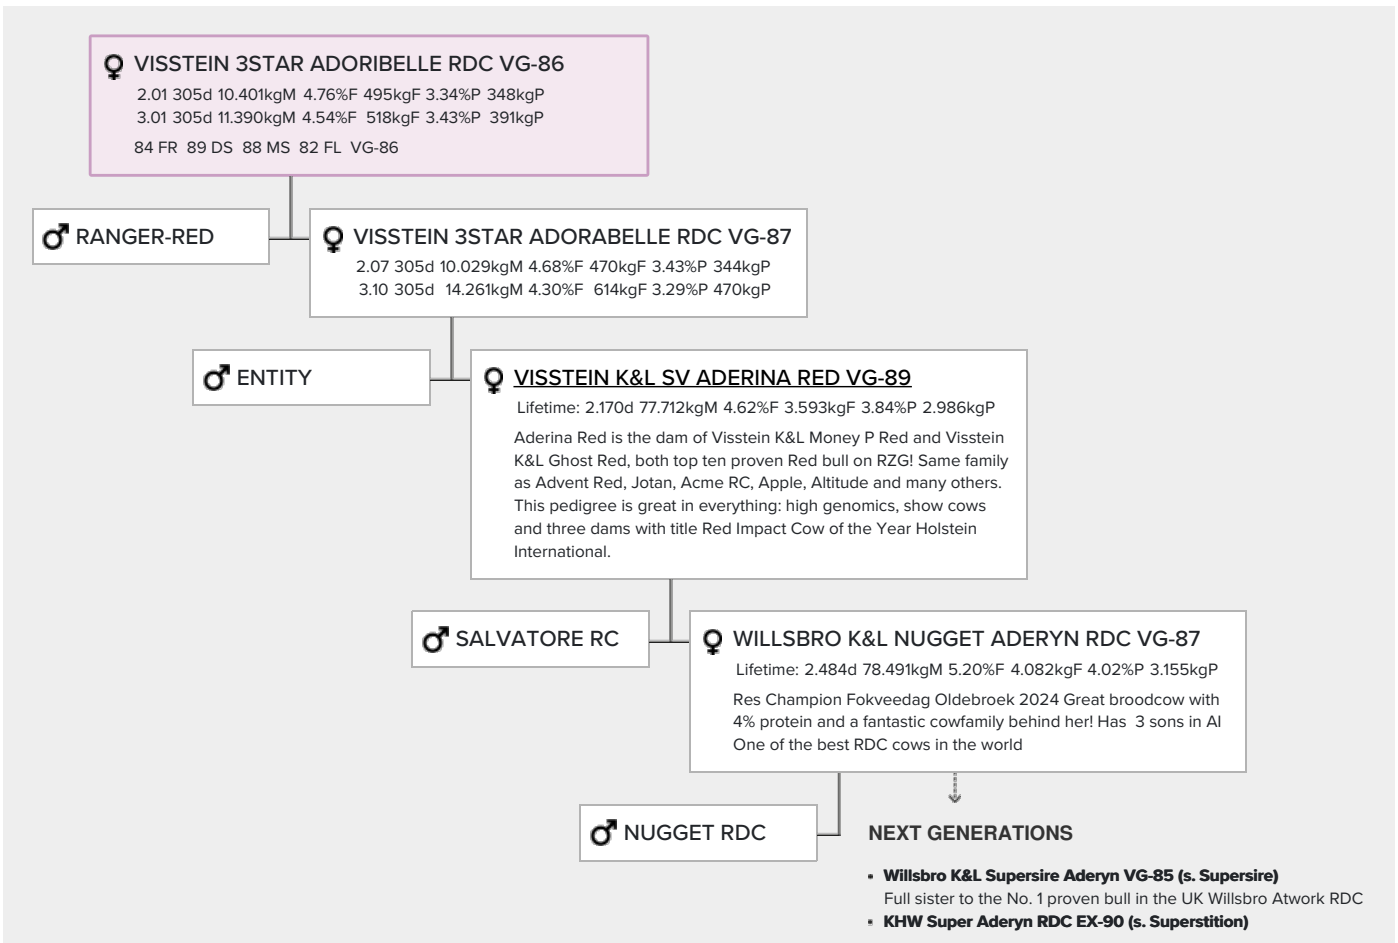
VISSTEIN 3STAR ADORIBELLE RDC VG-86
2.01 305d 10.401kgM 4.76%F 495kgF 3.34%P 348kgP
3.01 305d 11.390kgM 4.54%F 518kgF 3.43%P 391kgP
84 FR 89 DS 88 MS 82 FL VG-86

RANGER-RED

VISSTEIN 3STAR ADORABELLE RDC VG-87
2.07 305d 10.029kgM 4.68%F 470kgF 3.43%P 344kgP
3.10 305d 14.261kgM 4.30%F 614kgF 3.29%P 470kgP

ENTITY

VISSTEIN K&L SV ADERINA RED VG-89
Lifetime: 2.170d 77.712kgM 4.62%F 3.593kgF 3.84%P 2.986kgP
Aderina Red is the dam of Visstein K&L Money P Red and Visstein K&L Ghost Red, both top ten proven Red bull on RZG! Same family as Advent Red, Jotan, Acme RC, Apple, Altitude and many others. This pedigree is great in everything: high genomics, show cows and three dams with title Red Impact Cow of the Year Holstein International.

SALVATORE RC

WILLSBRO K&L NUGGET ADERYN RDC VG-87
Lifetime: 2.484d 78.491kgM 5.20%F 4.082kgF 4.02%P 3.155kgP
Res Champion Fokveedag Oldebroek 2024 Great broodcow with 4% protein and a fantastic cowfamily behind her! Has 3 sons in AI One of the best RDC cows in the world

NUGGET RDC

NEXT GENERATIONS

- Willsbro K&L Supersire Aderyn VG-85 (s. Supersire)
Full sister to the No. 1 proven bull in the UK Willsbro Atwork RDC
- KHW Super Aderyn RDC EX-90 (s. Superstition)